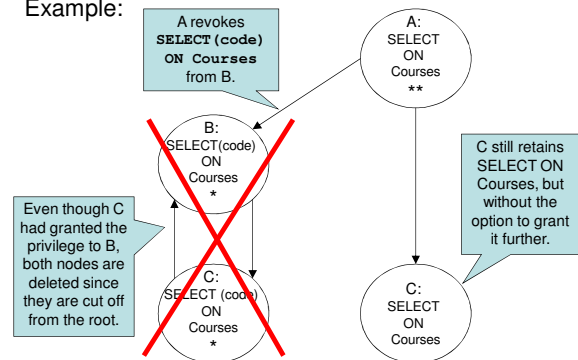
Example:

A revokes **SELECT(code) ON Courses** from B.

A:
SELECT
ON
Courses
**

B:
SELECT(code)
ON
Courses
*

C still retains SELECT ON Courses, but without the option to grant it further.

Even though C had granted the privilege to B, both nodes are deleted since they are cut off from the root.

C:
SELECT (code)
ON
Courses
*

C:
SELECT
ON
Courses